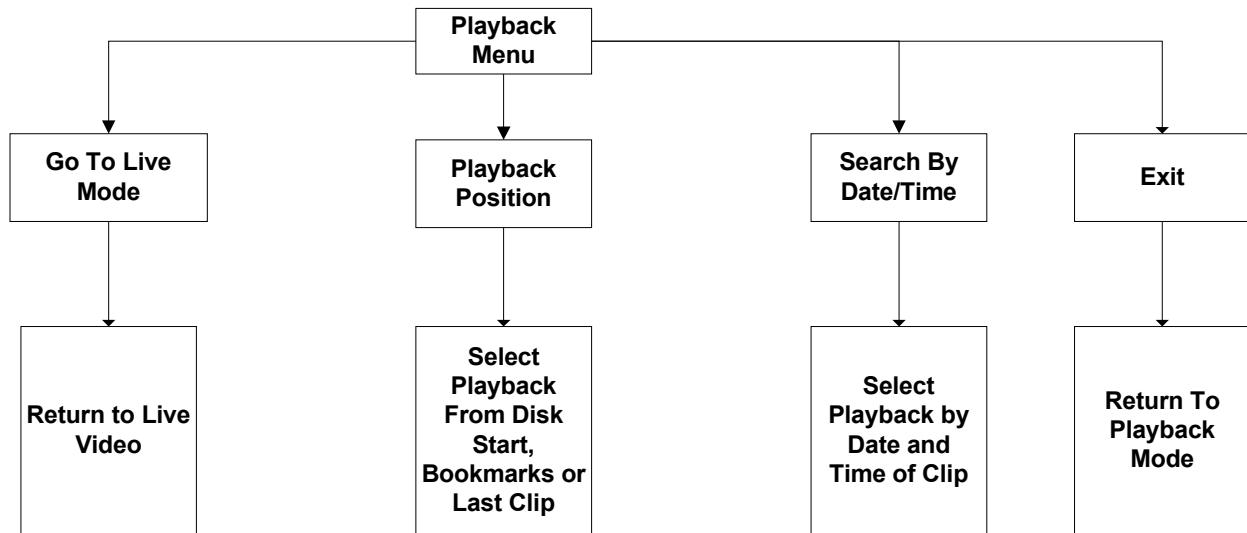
Playback Menu

Go To Live Mode

Playback Position

Search By Date/Time

Exit

Return to Live Video

Select Playback From Disk Start, Bookmarks or Last Clip

Select Playback by Date and Time of Clip

Return To Playback Mode